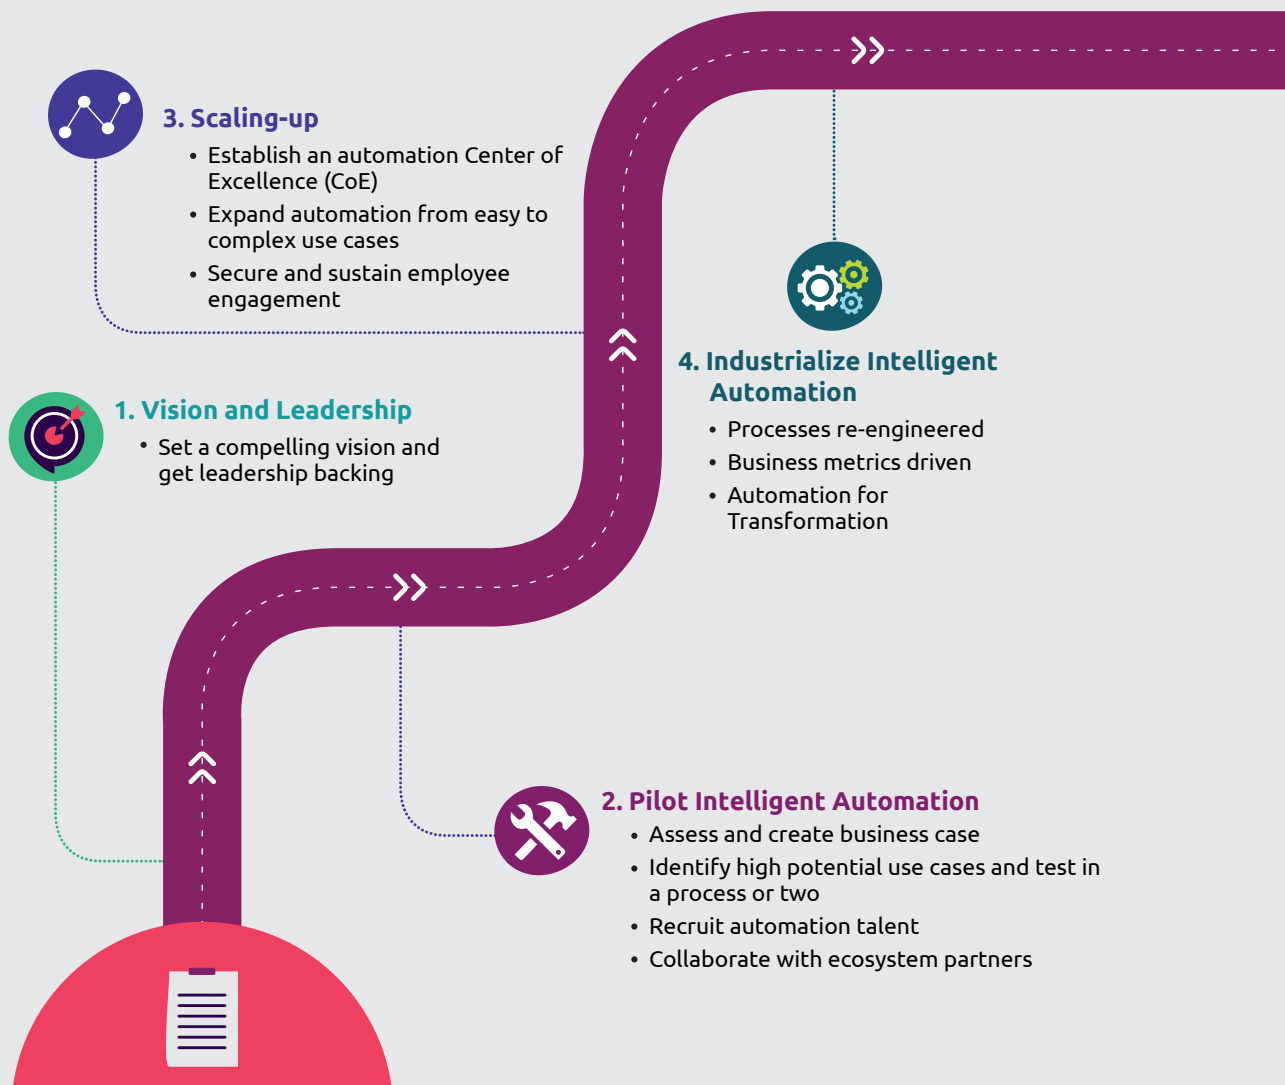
3. Scaling-up

- Establish an automation Center of Excellence (CoE)
- Expand automation from easy to complex use cases
- Secure and sustain employee engagement

4. Industrialize Intelligent Automation

- Processes re-engineered
- Business metrics driven
- Automation for Transformation

1. Vision and Leadership

- Set a compelling vision and get leadership backing

2. Pilot Intelligent Automation

- Assess and create business case
- Identify high potential use cases and test in a process or two
- Recruit automation talent
- Collaborate with ecosystem partners